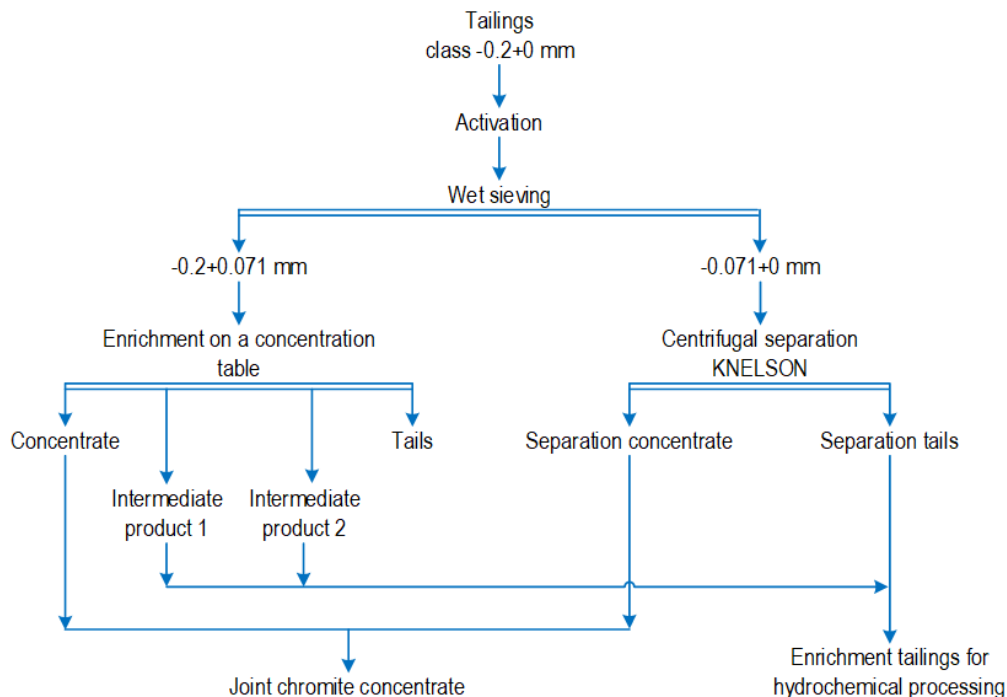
Tailings
class -0.2+0 mm

Activation

Wet sieving

-0.2+0.071 mm

-0.071+0 mm

Enrichment on a concentration table

Centrifugal separation KNELSON

Concentrate

Intermediate product 1

Intermediate product 2

Tails

Separation concentrate

Separation tails

Joint chromite concentrate

Enrichment tailings for hydrochemical processing